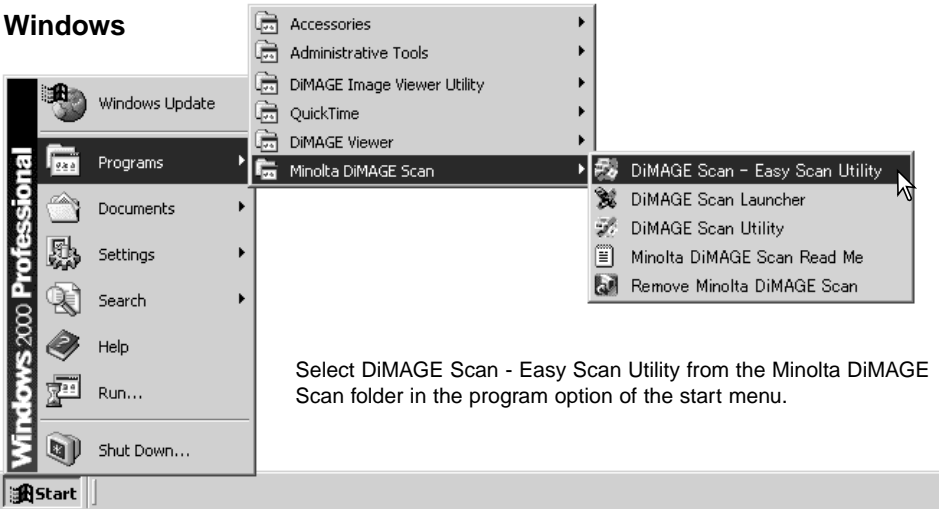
Windows

Windows 2000 Professional

Windows Update

Programs

Documents

Settings

Search

Help

Run...

Shut Down...

Start

Accessories

Administrative Tools

DiMAGE Image Viewer Utility

QuickTime

DiMAGE Viewer

Minolta DiMAGE Scan

DiMAGE Scan - Easy Scan Utility

DiMAGE Scan Launcher

DiMAGE Scan Utility

Minolta DiMAGE Scan Read Me

Remove Minolta DiMAGE Scan

Select DiMAGE Scan - Easy Scan Utility from the Minolta DiMAGE Scan folder in the program option of the start menu.